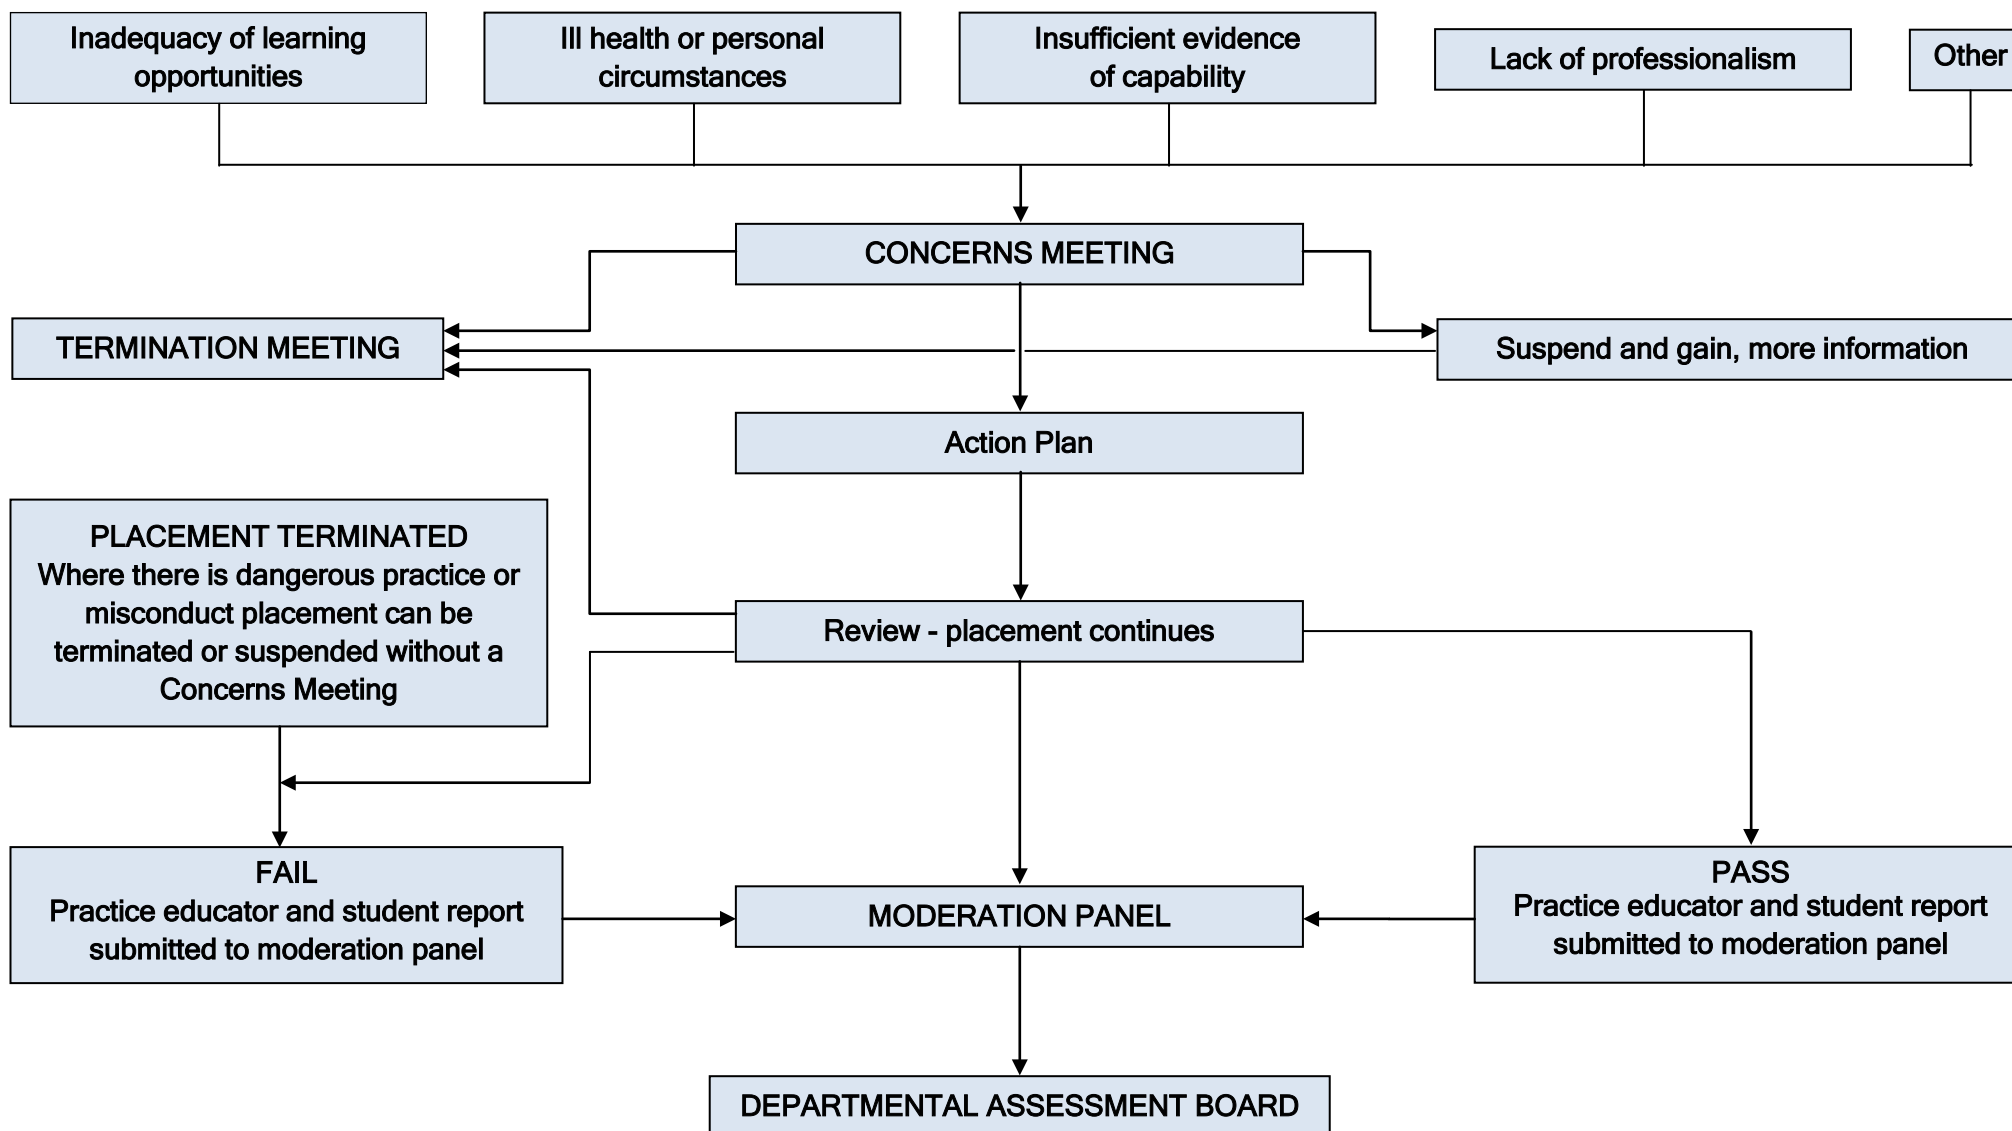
Inadequacy of learning opportunities

Ill health or personal circumstances

Insufficient evidence of capability

Lack of professionalism

Other

CONCERNS MEETING

TERMINATION MEETING

Suspend and gain, more information

Action Plan

PLACEMENT TERMINATED
Where there is dangerous practice or misconduct placement can be terminated or suspended without a Concerns Meeting

Review - placement continues

FAIL
Practice educator and student report submitted to moderation panel

MODERATION PANEL

PASS
Practice educator and student report submitted to moderation panel

DEPARTMENTAL ASSESSMENT BOARD